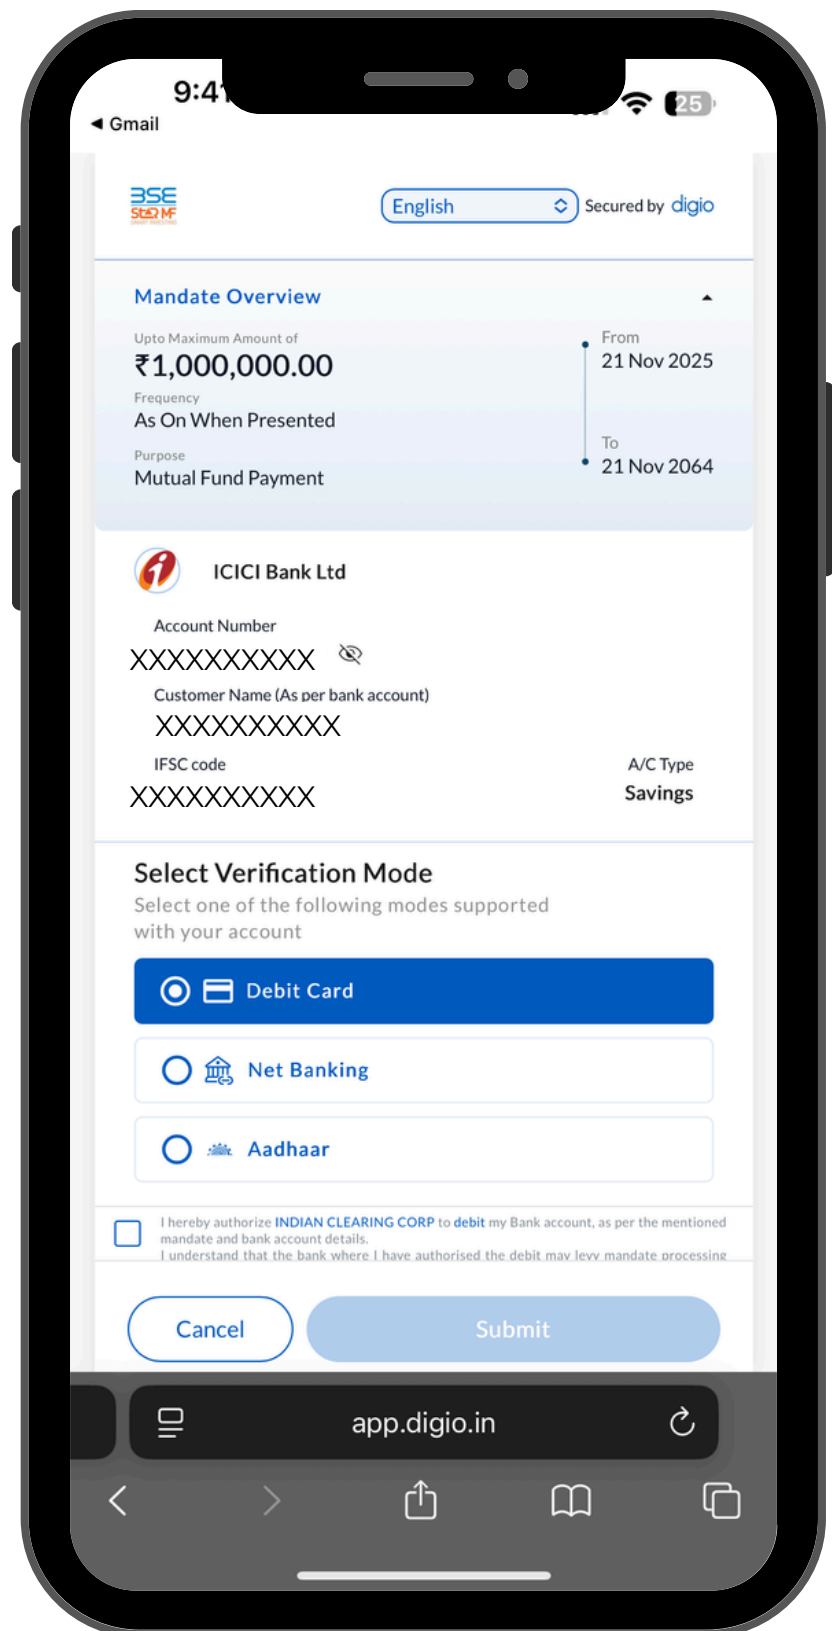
9:41

◀ Gmail

25

BSE StAR MF

English

Secured by digio

Mandate Overview

Upto Maximum Amount of
₹1,000,000.00

Frequency
As On When Presented

Purpose
Mutual Fund Payment

From
21 Nov 2025

To
21 Nov 2064

ICICI Bank Ltd

Account Number
XXXXXXXXXX

Customer Name (As per bank account)
XXXXXXXXXX

IFSC code
XXXXXXXXXX

A/C Type
Savings

Select Verification Mode

Select one of the following modes supported with your account

Debit Card

Net Banking

Aadhaar

I hereby authorize INDIAN CLEARING CORP to debit my Bank account, as per the mentioned mandate and bank account details.
I understand that the bank where I have authorised the debit may levy mandate processing

Cancel

Submit

app.digio.in